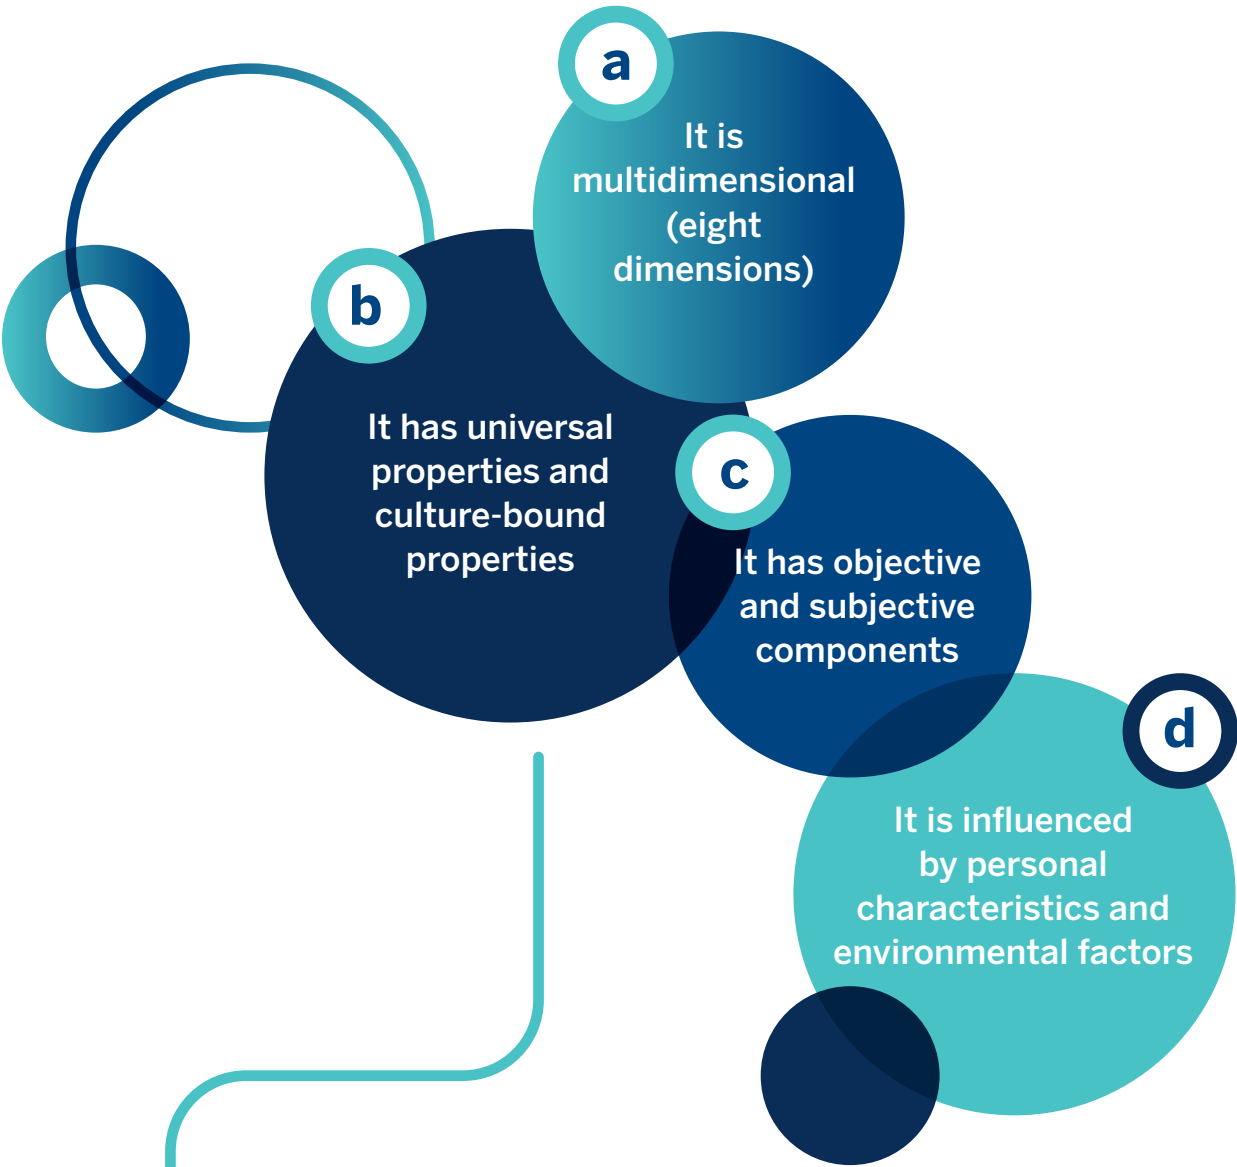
a
It is multidimensional (eight dimensions)

b
It has universal properties and culture-bound properties

c
It has objective and subjective components

d
It is influenced by personal characteristics and environmental factors